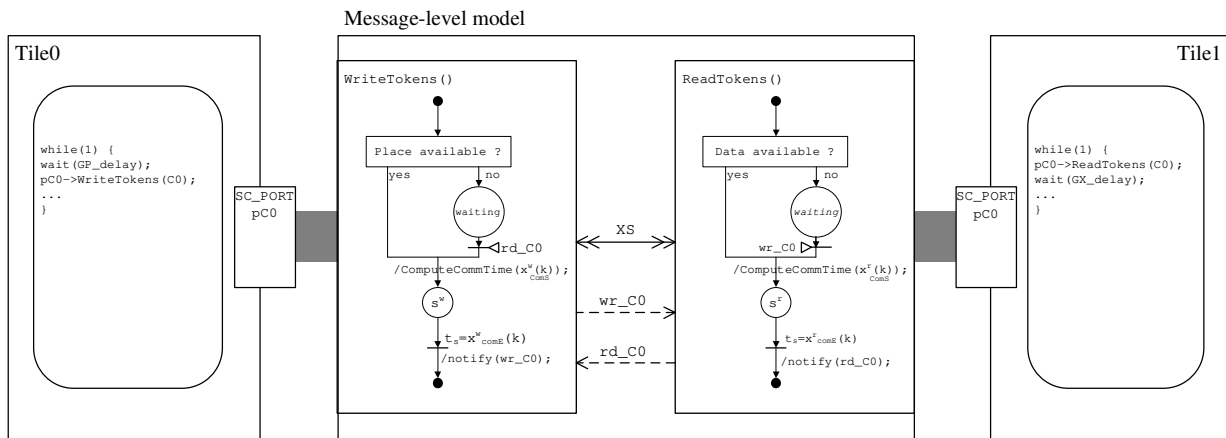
Message-level model

Tile0

while(1) {
wait(GP_delay);
pC0->WriteTokens(C0);
...
}

SC_PORT
pC0

WriteTokens()

Place available ?

yes

no

waiting

rd_C0

/ComputeCommTime($x^w_{ComS}(k)$);

$s^w$

$t_s=x^w_{comE}(k)$

/notify(wr_C0);

XS

wr_C0

rd_C0

ReadTokens()

Data available ?

yes

no

waiting

wr_C0

/ComputeCommTime($x^r_{ComS}(k)$);

$s^r$

$t_s=x^r_{comE}(k)$

/notify(rd_C0);

SC_PORT
pC0

Tile1

while(1) {
pC0->ReadTokens(C0);
wait(GX_delay);
...
}